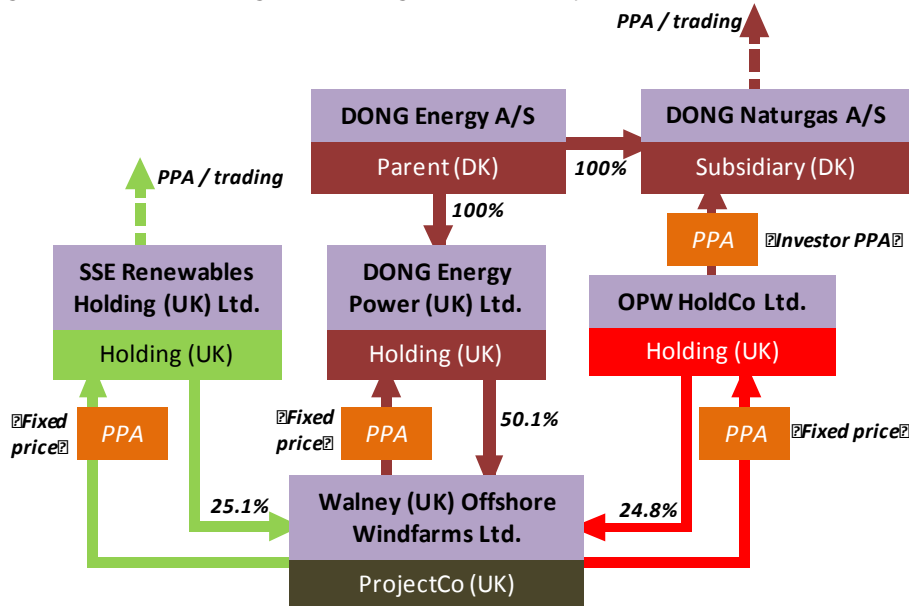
PPA / trading

DONG Energy A/S

Parent (DK)

100%

DONG Naturgas A/S

Subsidiary (DK)

PPA / trading

100%

PPA

Investor PPA

SSE Renewables Holding (UK) Ltd.

Holding (UK)

DONG Energy Power (UK) Ltd.

Holding (UK)

OPW HoldCo Ltd.

Holding (UK)

Fixed price

PPA

Fixed price

PPA

50.1%

PPA

Fixed price

25.1%

24.8%

Walney (UK) Offshore Windfarms Ltd.

ProjectCo (UK)